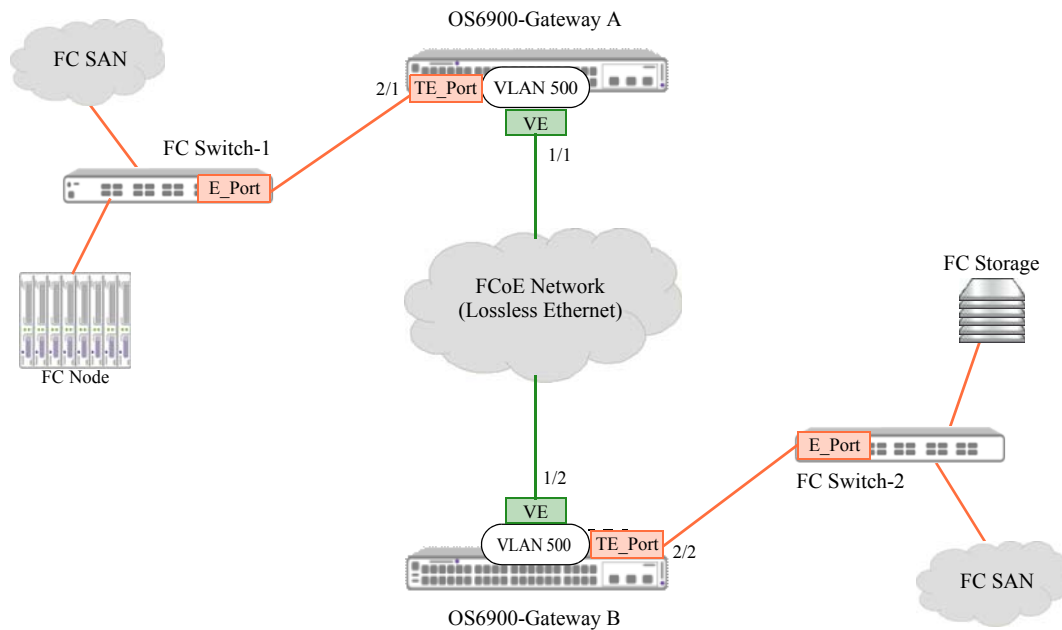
OS6900-Gateway A

FC SAN

2/1 TE_Port VLAN 500

VE

1/1

FC Switch-1

E_Port

FC Node

FCoE Network
(Lossless Ethernet)

FC Storage

1/2

E_Port

FC Switch-2

VE

VLAN 500 TE_Port 2/2

FC SAN

OS6900-Gateway B